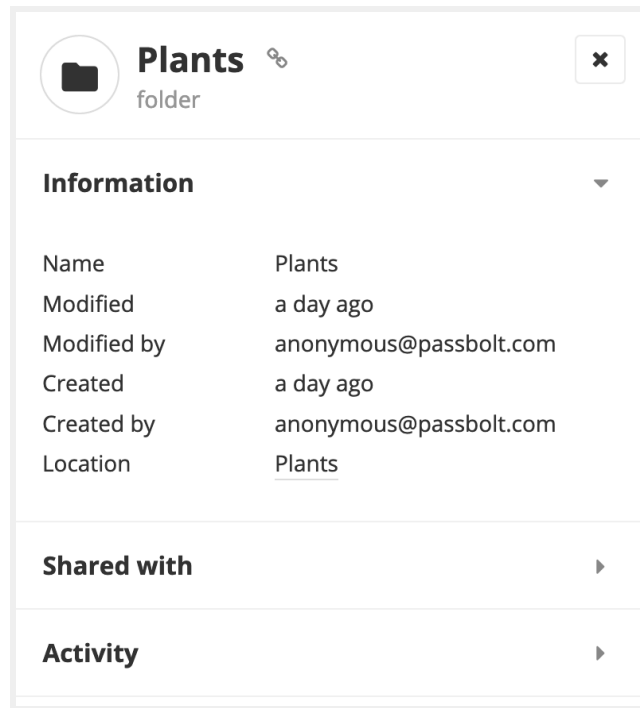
Plants
folder

Information

| Name | Plants |
|---|---|
| Modified | a day ago |
| Modified by | anonymous@passbolt.com |
| Created | a day ago |
| Created by | anonymous@passbolt.com |
| Location | Plants |

Shared with

Activity